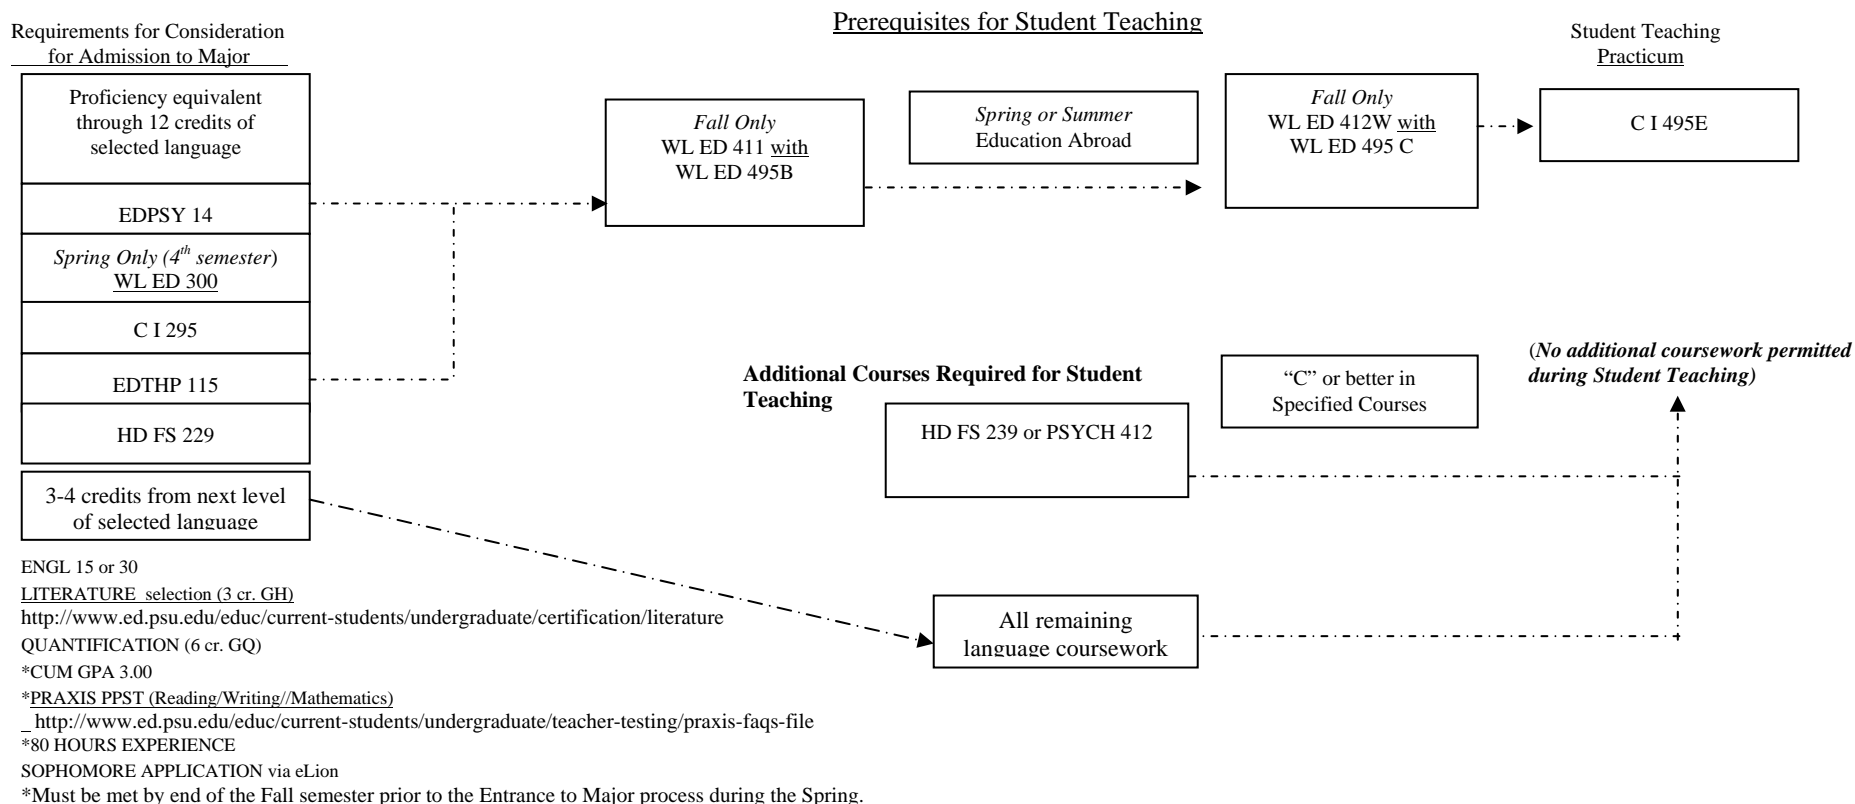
Requirements for Consideration for Admission to Major

Prerequisites for Student Teaching

Student Teaching Practicum

Proficiency equivalent through 12 credits of selected language

EDPSY 14

Spring Only ($4^{th}$ semester) WL ED 300

C I 295

EDTHP 115

HD FS 229

3-4 credits from next level of selected language

Fall Only WL ED 411 with WL ED 495B

Spring or Summer Education Abroad

Fall Only WL ED 412W with WL ED 495 C

C I 495E

Additional Courses Required for Student Teaching

HD FS 239 or PSYCH 412

"C" or better in Specified Courses

(No additional coursework permitted during Student Teaching)

All remaining language coursework

ENGL 15 or 30
LITERATURE selection (3 cr. GH)
http://www.ed.psu.edu/educ/current-students/undergraduate/certification/literature
QUANTIFICATION (6 cr. GQ)
*CUM GPA 3.00
*PRAXIS PPST (Reading/Writing//Mathematics)
http://www.ed.psu.edu/educ/current-students/undergraduate/teacher-testing/praxis-faqs-file
*80 HOURS EXPERIENCE
SOPHOMORE APPLICATION via eLion
*Must be met by end of the Fall semester prior to the Entrance to Major process during the Spring.